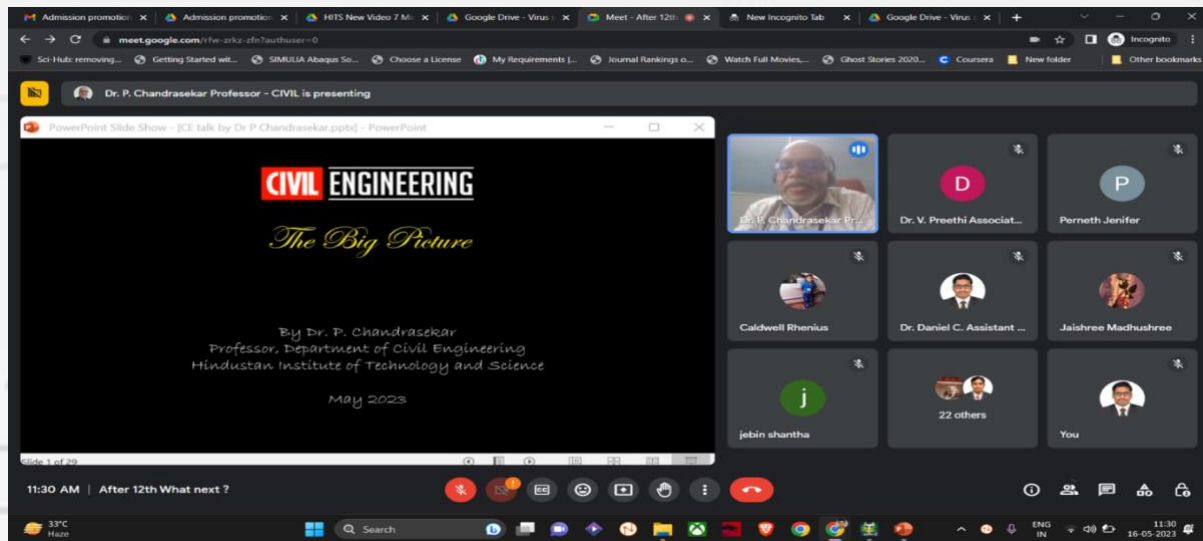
Admission promotion ×
Admission promotion ×
HITS New Video 7 M ×
Google Drive - Virus ×
Meet - After 12th ×
New Incognito Tab ×
Google Drive - Virus ×
+

meet.google.com/rfw-zrkz-zfn?authuser=0

Incognito

Sci-Hub: removing... Getting Started wit... SIMULIA Abaqus So... Choose a License My Requirements |... Journal Rankings o... Watch Full Movies,... Ghost Stories 2020... Coursera New folder Other bookmarks

Dr. P. Chandrasekar Professor - CIVIL is presenting

PowerPoint Slide Show - [CE talk by Dr P Chandrasekar.pptx] - PowerPoint

CIVIL ENGINEERING

The Big Picture

By Dr. P. Chandrasekar
Professor, Department of Civil Engineering
Hindustan Institute of Technology and Science

May 2023

Slide 1 of 29

Dr. P. Chandrasekar Pr...
D
Dr. V. Preethi Associat...
P
Perneth Jenifer
Caldwell Rhenius
Dr. Daniel C. Assistant ...
Jaishree Madhushree
j
jebin shantha
22 others
You

11:30 AM | After 12th What next ?

33°C
Haze

Search

ENG
IN

11:30
16-05-2023